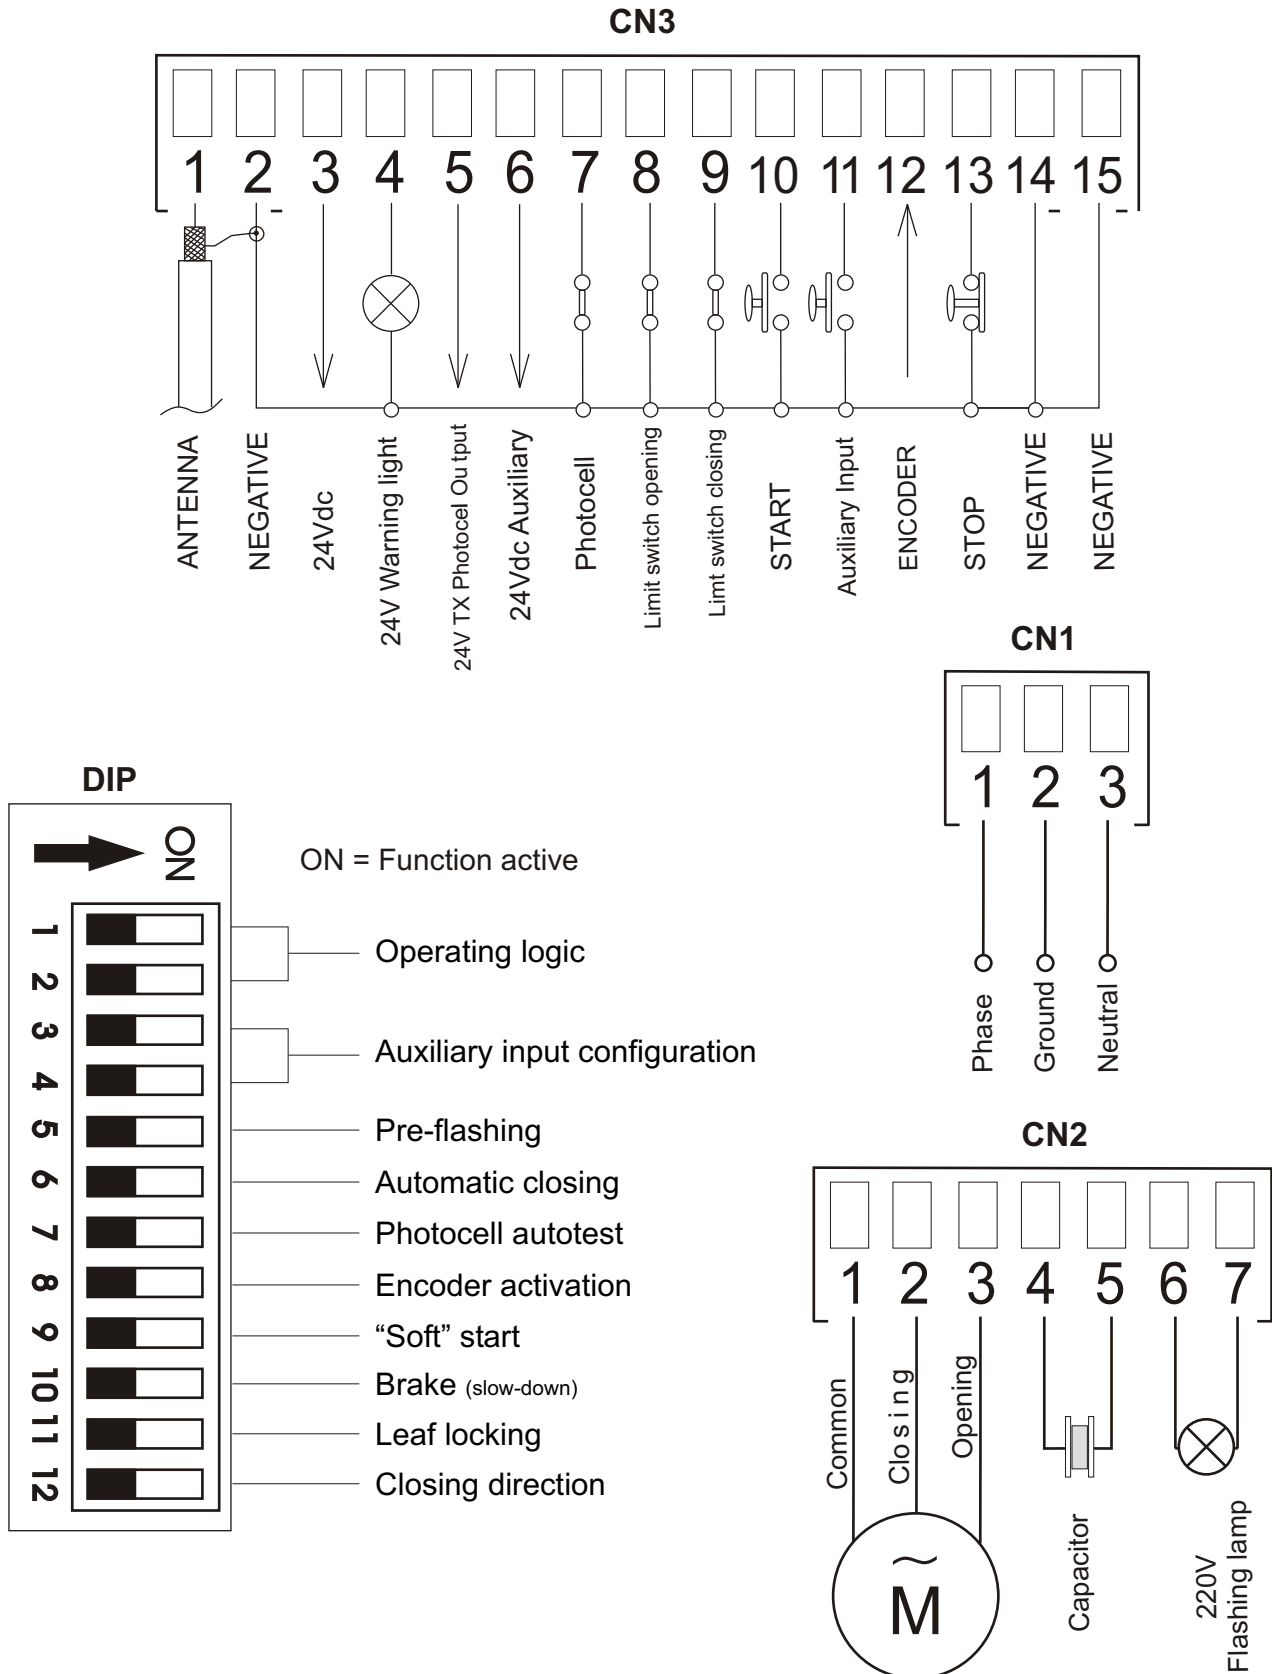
CN3

1 2 - 3 4 5 6 7 8 9 10 11 12 13 14 - 15 -

ANTENNA
NEGATIVE
24Vdc
24V Warning light
24V TX Photocel Ou tput
24Vdc Auxiliary
Photocell
Limit switch opening
Limt switch closing
START
Auxiliary Input
ENCODER
STOP
NEGATIVE
NEGATIVE

CN1

1 2 3

Phase
Ground
Neutral

DIP

ON

ON = Function active

1
2
3
4
5
6
7
8
9
10
11
12

Operating logic
Auxiliary input configuration
Pre-flashing
Automatic closing
Photocell autotest
Encoder activation
“Soft” start
Brake (slow-down)
Leaf locking
Closing direction

CN2

1 2 3 4 5 6 7

Common
Clo s i n g
Opening
Capacitor
220V
Flashing lamp

$\sim$
M